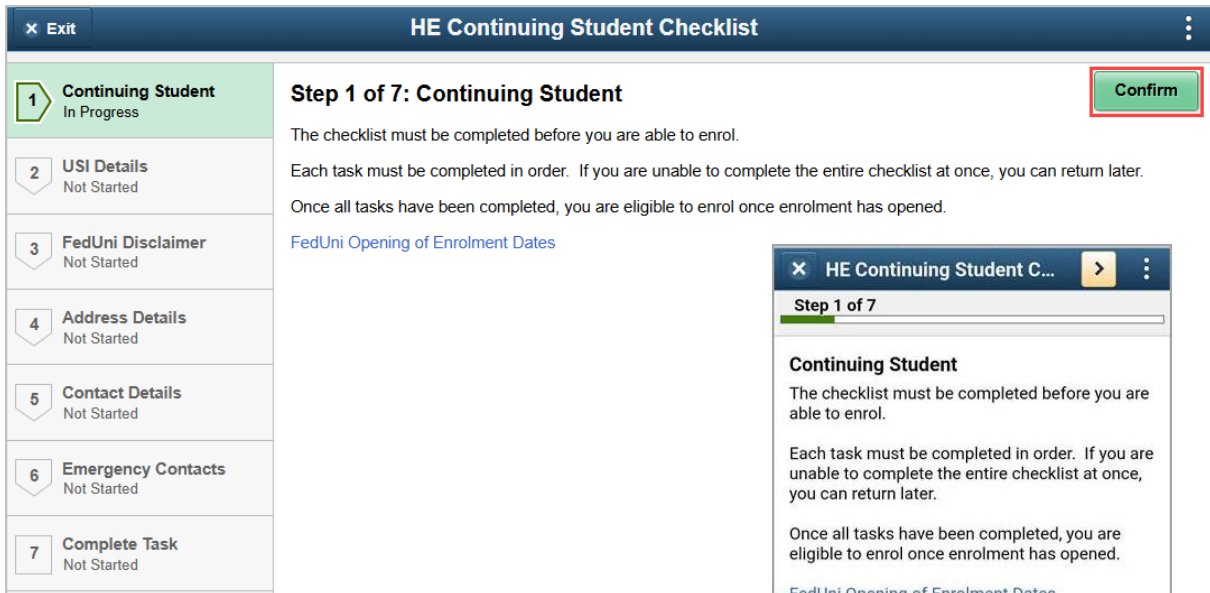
× Exit

HE Continuing Student Checklist

⋮

1 Continuing Student
In Progress

2 USI Details
Not Started

3 FedUni Disclaimer
Not Started

4 Address Details
Not Started

5 Contact Details
Not Started

6 Emergency Contacts
Not Started

7 Complete Task
Not Started

Step 1 of 7: Continuing Student

Confirm

The checklist must be completed before you are able to enrol.

Each task must be completed in order. If you are unable to complete the entire checklist at once, you can return later.

Once all tasks have been completed, you are eligible to enrol once enrolment has opened.

FedUni Opening of Enrolment Dates

× HE Continuing Student C...

>

⋮

Step 1 of 7

Continuing Student

The checklist must be completed before you are able to enrol.

Each task must be completed in order. If you are unable to complete the entire checklist at once, you can return later.

Once all tasks have been completed, you are eligible to enrol once enrolment has opened.

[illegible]